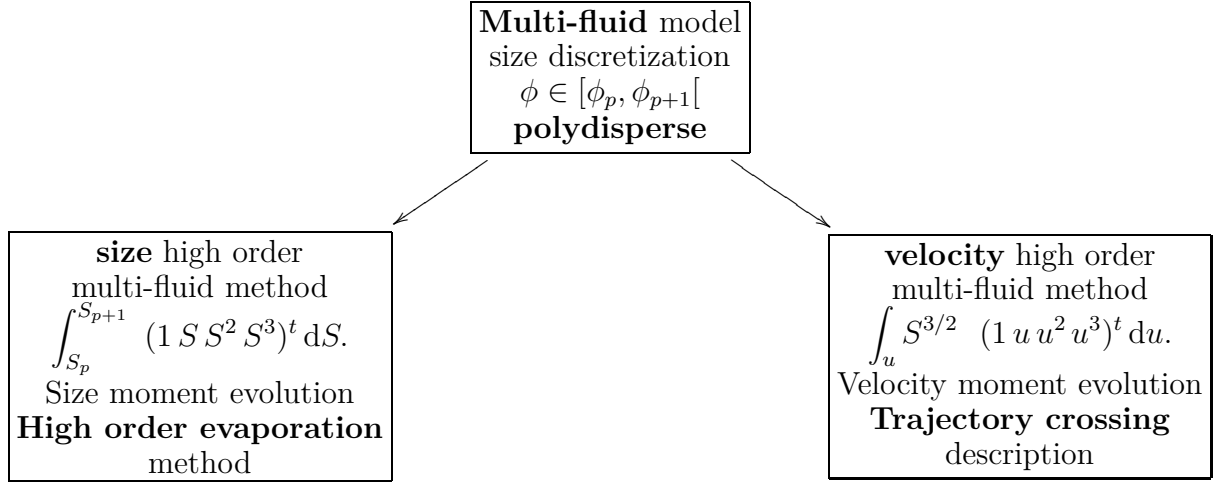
**Multi-fluid** model
size discretization
$\phi \in [\phi_p, \phi_{p+1}[$
**polydisperse**

**size** high order
multi-fluid method
$\int_{S_p}^{S_{p+1}} (1\, S\, S^2\, S^3)^t \,\mathrm{d}S.$
Size moment evolution
**High order evaporation**
method

**velocity** high order
multi-fluid method
$\int_u S^{3/2} \; (1\, u\, u^2\, u^3)^t \,\mathrm{d}u.$
Velocity moment evolution
**Trajectory crossing**
description